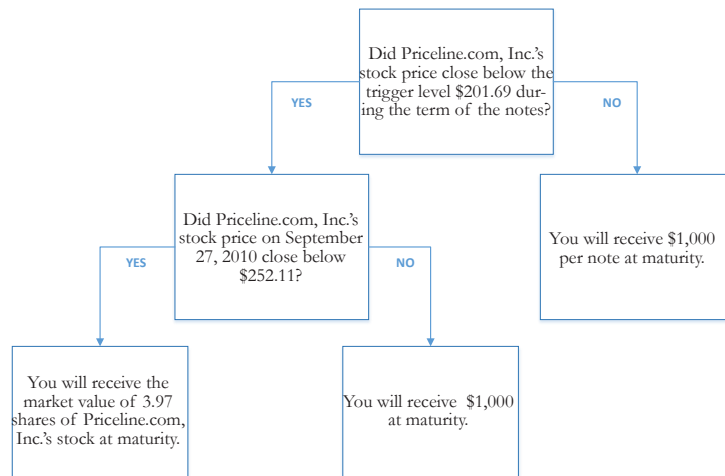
Did Priceline.com, Inc.'s stock price close below the trigger level $201.69 during the term of the notes?

YES

NO

Did Priceline.com, Inc.'s stock price on September 27, 2010 close below $252.11?

You will receive $1,000 per note at maturity.

YES

NO

You will receive the market value of 3.97 shares of Priceline.com, Inc.'s stock at maturity.

You will receive $1,000 at maturity.